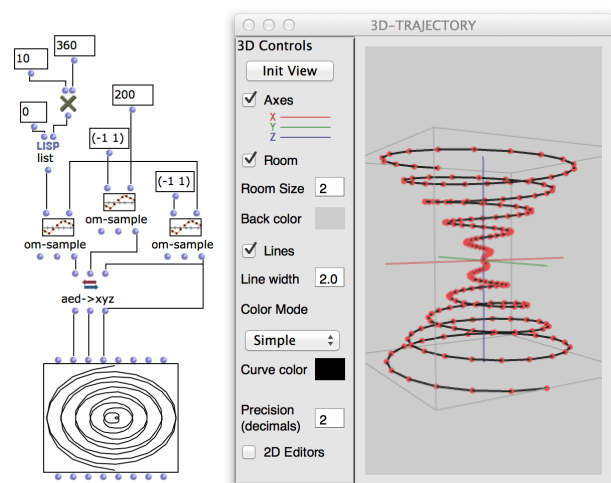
10
360
0
LISP
list
200
(-1 1)
(-1 1)
om-sample
om-sample
om-sample
aed->xyz

3D-TRAJECTORY
3D Controls
Init View
Axes
X
Y
Z
Room
Room Size 2
Back color
Lines
Line width 2.0
Color Mode
Simple
Curve color
Precision (decimals) 2
2D Editors